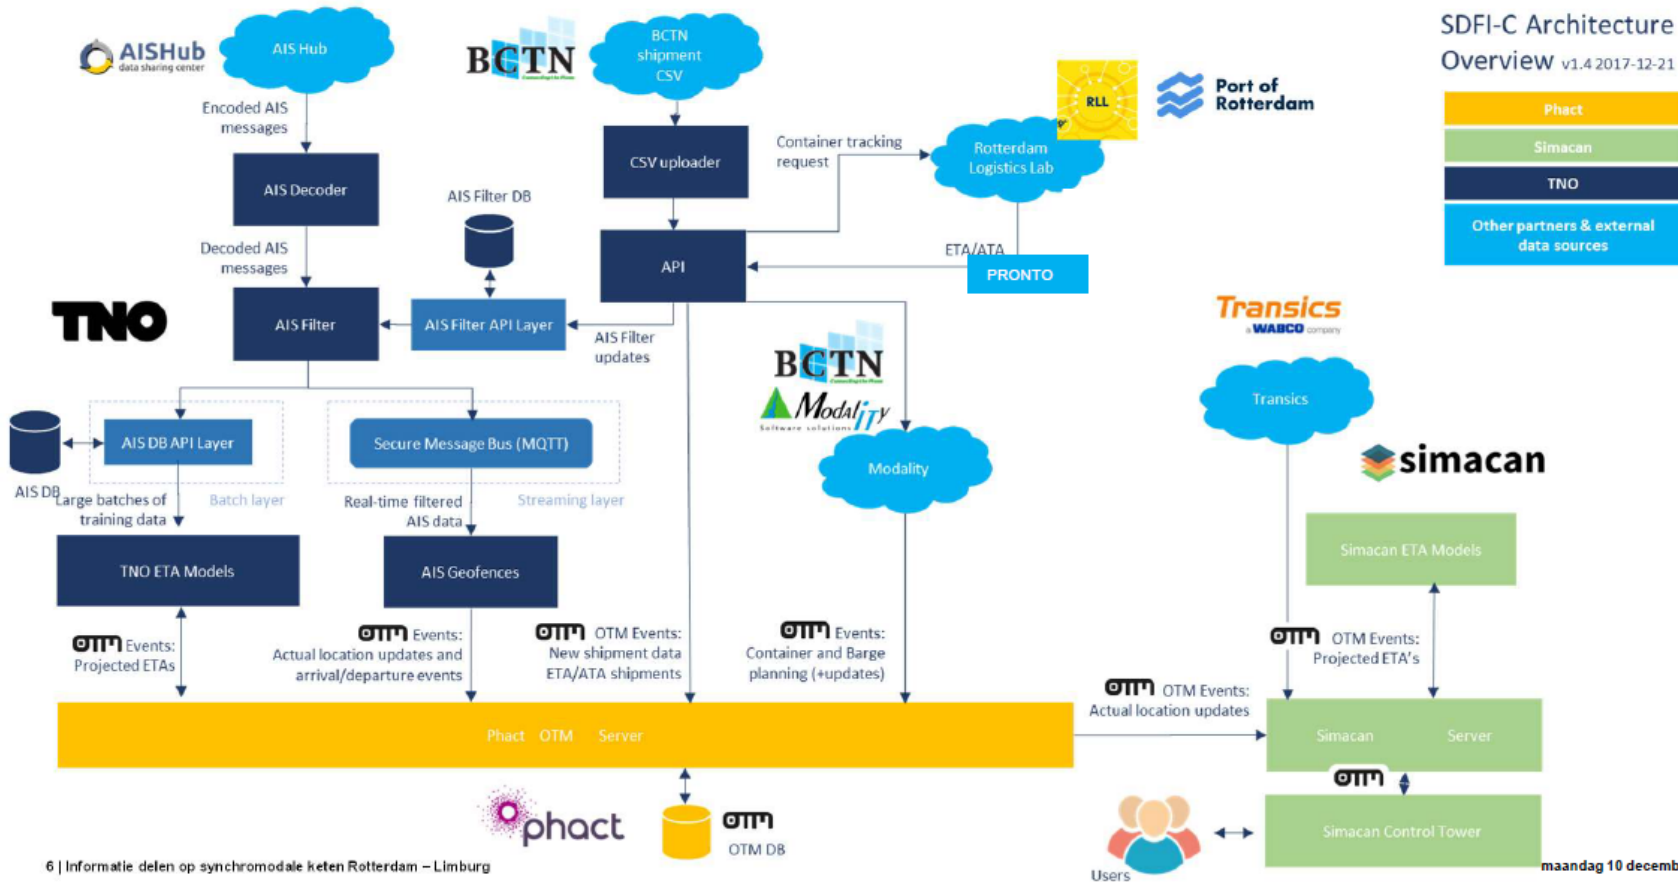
SDFI-C Architecture Overview v1.4 2017-12-21

| Phact |
|---|
| Simacan |
| TNO |
| Other partners & external data sources |

AISHub data sharing center

AIS Hub

Encoded AIS messages

AIS Decoder

Decoded AIS messages

AIS Filter

TNO

AIS Filter DB

AIS Filter API Layer

BCTN

BCTN shipment CSV

CSV uploader

Container tracking request

API

AIS Filter updates

RLL

Port of Rotterdam

Rotterdam Logistics Lab

ETA/ATA

PRONTO

Transics a WABCO company

Transics

BCTN

Modality Software solutions

Modality

simacan

AIS DB

AIS DB API Layer

Large batches of training data

Batch layer

Secure Message Bus (MQTT)

Real-time filtered AIS data

Streaming layer

TNO ETA Models

AIS Geofences

Simacan ETA Models

OTM Events: Projected ETAs

OTM Events: Actual location updates and arrival/departure events

OTM Events: New shipment data ETA/ATA shipments

OTM Events: Container and Barge planning (+updates)

OTM OTM Events: Projected ETA's

OTM OTM Events: Actual location updates

Phact OTM Server

Simacan Server

OTM

phact

OTM OTM DB

Users

Simacan Control Tower

6 | Informatie delen op synchromodale keten Rotterdam – Limburg

maandag 10 decemb